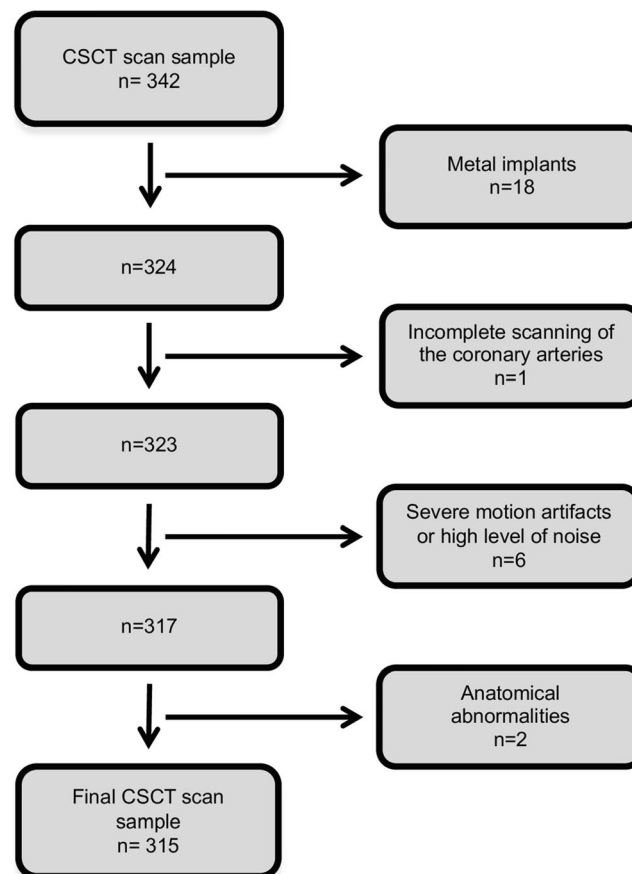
CSCT scan sample
n= 342

Metal implants
n=18

n=324

Incomplete scanning of the coronary arteries
n=1

n=323

Severe motion artifacts or high level of noise
n=6

n=317

Anatomical abnormalities
n=2

Final CSCT scan sample
n= 315